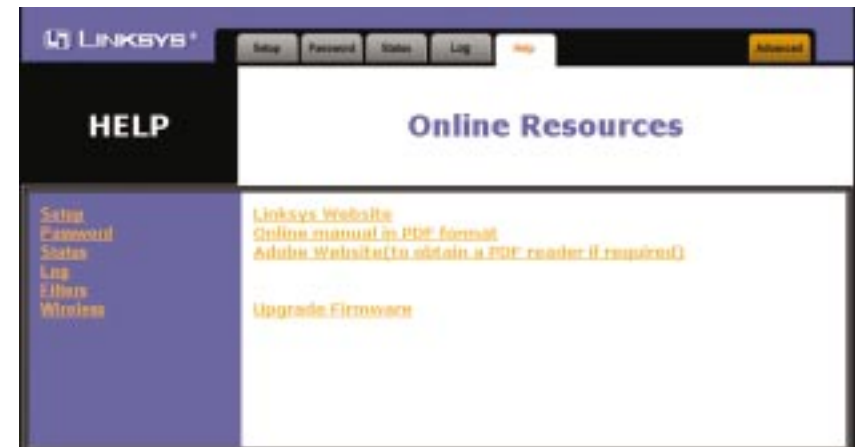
LINKSYS®

Setup Password Status Log Help Advanced

HELP

Online Resources

Setup
Password
Status
Log
Filters
Wireless

Linksys Website
Online manual in PDF format
Adobe Website(to obtain a PDF reader if required)

Upgrade Firmware